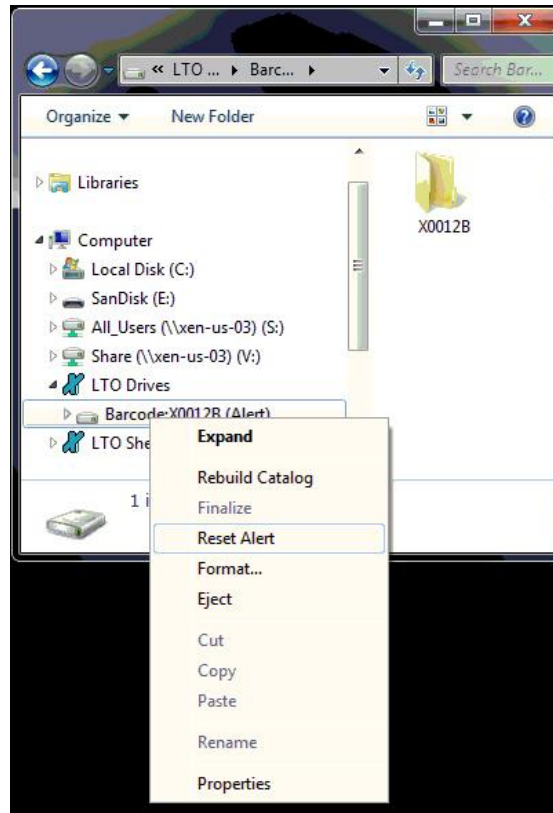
« LTO ... ▸ Barc... ▸

Search Bar...

Organize ▾

New Folder

Libraries

Computer

Local Disk (C:)

SanDisk (E:)

All_Users (\\xen-us-03) (S:)

Share (\\xen-us-03) (V:)

LTO Drives

Barcode:X0012B (Alert)

LTO She

X0012B

1 i

Expand

Rebuild Catalog

Finalize

Reset Alert

Format...

Eject

Cut

Copy

Paste

Rename

Properties